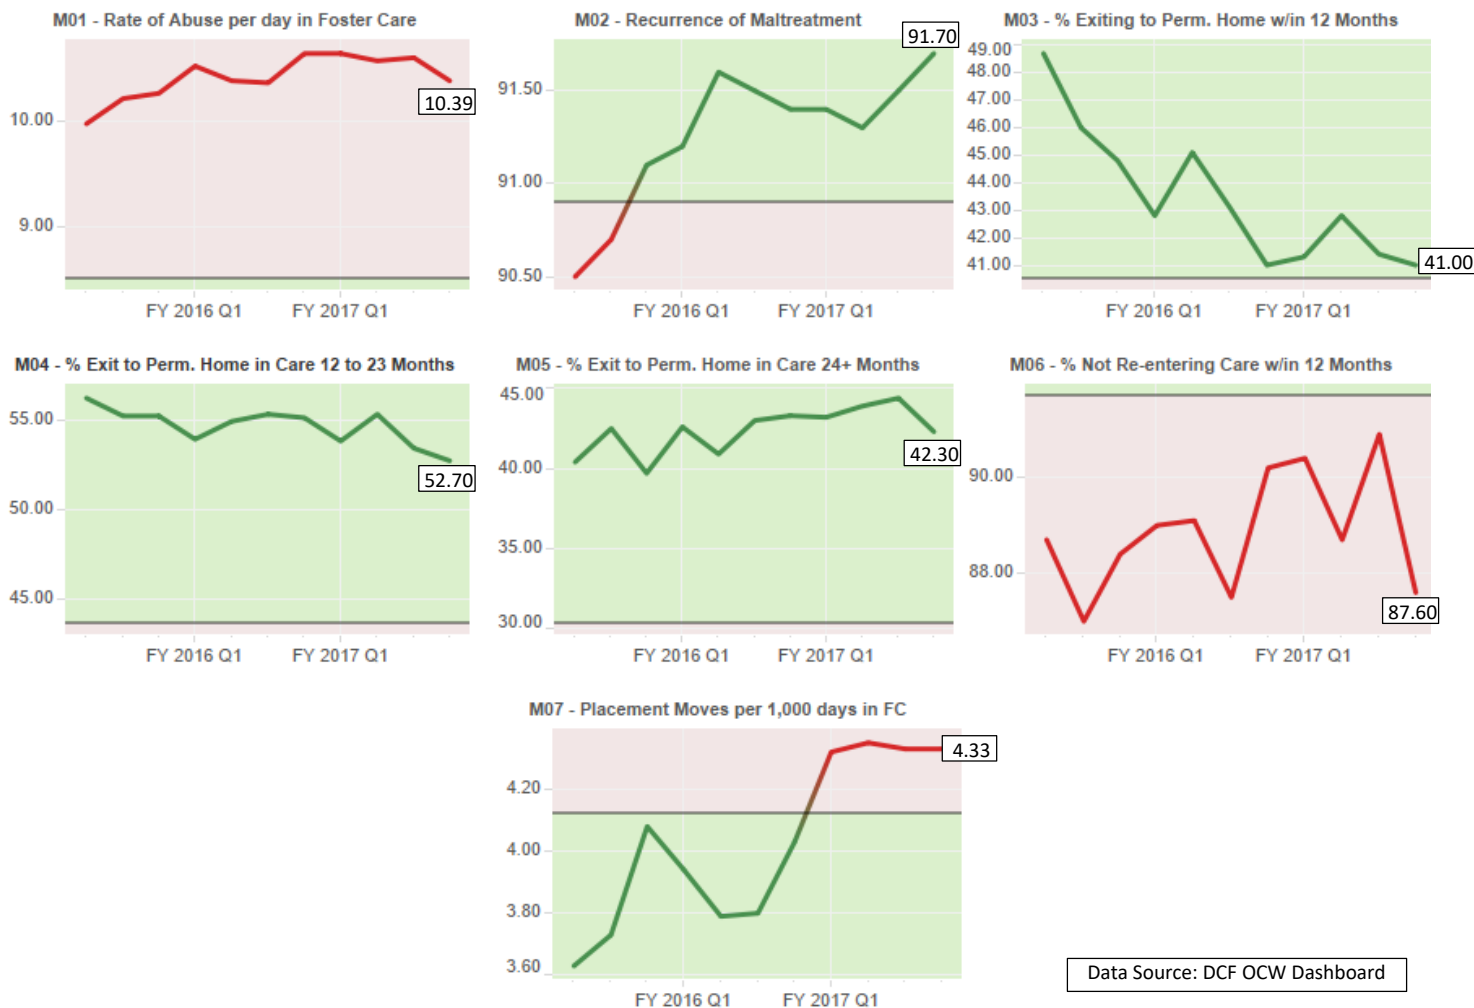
M01 - Rate of Abuse per day in Foster Care

10.00
9.00
10.39
FY 2016 Q1
FY 2017 Q1

M02 - Recurrence of Maltreatment

91.70
91.50
91.00
90.50
FY 2016 Q1
FY 2017 Q1

M03 - % Exiting to Perm. Home w/in 12 Months

49.00
48.00
47.00
46.00
45.00
44.00
43.00
42.00
41.00
41.00
FY 2016 Q1
FY 2017 Q1

M04 - % Exit to Perm. Home in Care 12 to 23 Months

55.00
50.00
45.00
52.70
FY 2016 Q1
FY 2017 Q1

M05 - % Exit to Perm. Home in Care 24+ Months

45.00
40.00
35.00
30.00
42.30
FY 2016 Q1
FY 2017 Q1

M06 - % Not Re-entering Care w/in 12 Months

90.00
88.00
87.60
FY 2016 Q1
FY 2017 Q1

M07 - Placement Moves per 1,000 days in FC

4.33
4.20
4.00
3.80
3.60
FY 2016 Q1
FY 2017 Q1

Data Source: DCF OCW Dashboard